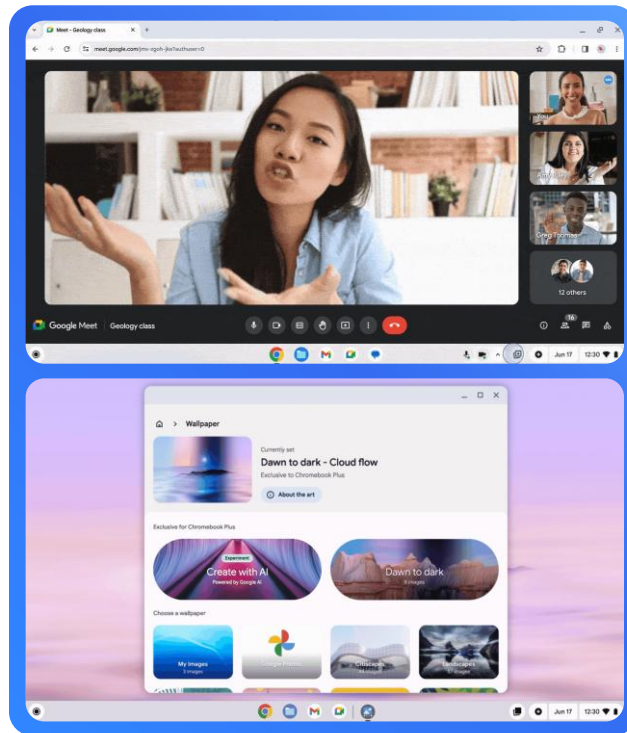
Meet - Geology class

meet.google.com/mv-qgoh-jkeTauthuser=0

You

Greg Thomas

12 others

Google Meet Geology class

16

Jun 17 12:30

Wallpaper

Currently set

Dawn to dark - Cloud flow

Exclusive to Chromebook Plus

About the art

Exclusive for Chromebook Plus

Experiment

Create with AI

Powered by Google AI

Dawn to dark

3 images

Choose a wallpaper

My Images

3 images

Google Photos

Cityscapes

Landscapes

Jun 17 12:30